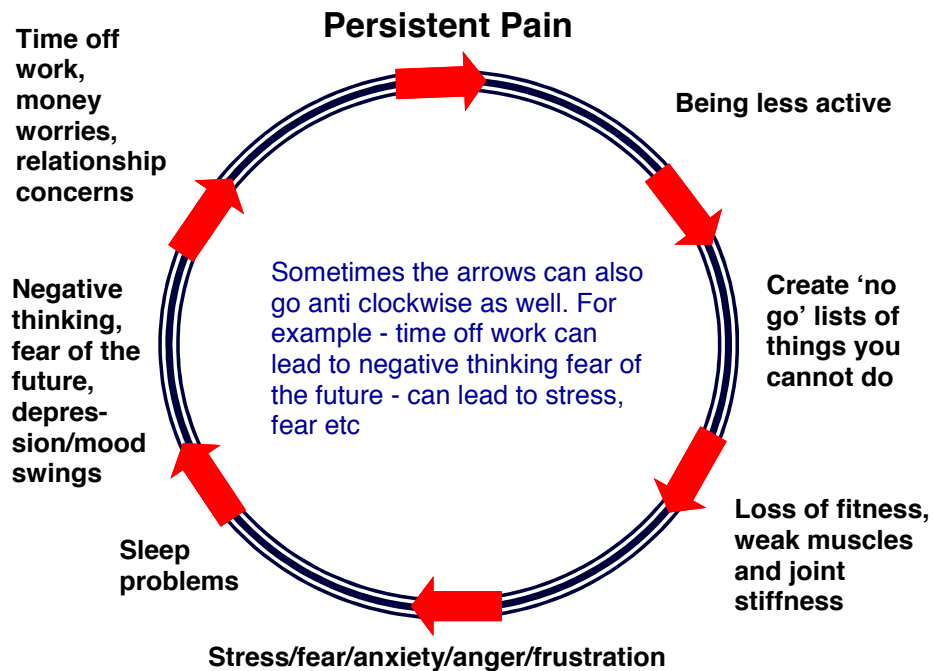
Persistent Pain

Being less active

Create 'no go' lists of things you cannot do

Loss of fitness, weak muscles and joint stiffness

Stress/fear/anxiety/anger/frustration

Sleep problems

Negative thinking, fear of the future, depression/mood swings

Time off work, money worries, relationship concerns

Sometimes the arrows can also go anti clockwise as well. For example - time off work can lead to negative thinking fear of the future - can lead to stress, fear etc